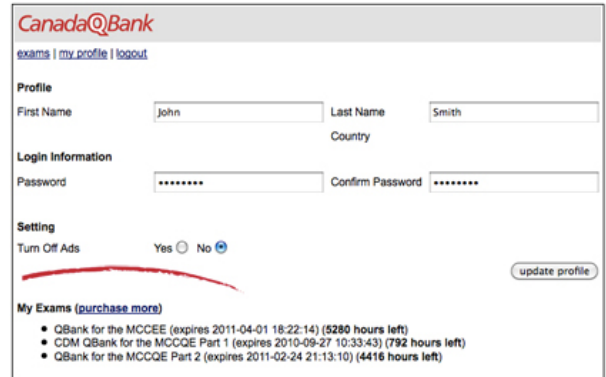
CanadaQBank

exams | my profile | logout

Profile

First Name John

Last Name Smith

Country

Login Information

Password ••••••••

Confirm Password ••••••••

Setting

Turn Off Ads Yes No

update profile

My Exams (purchase more)

- QBank for the MCCEE (expires 2011-04-01 18:22:14) (5280 hours left)
- CDM QBank for the MCCQE Part 1 (expires 2010-09-27 10:33:43) (792 hours left)
- QBank for the MCCQE Part 2 (expires 2011-02-24 21:13:10) (4416 hours left)